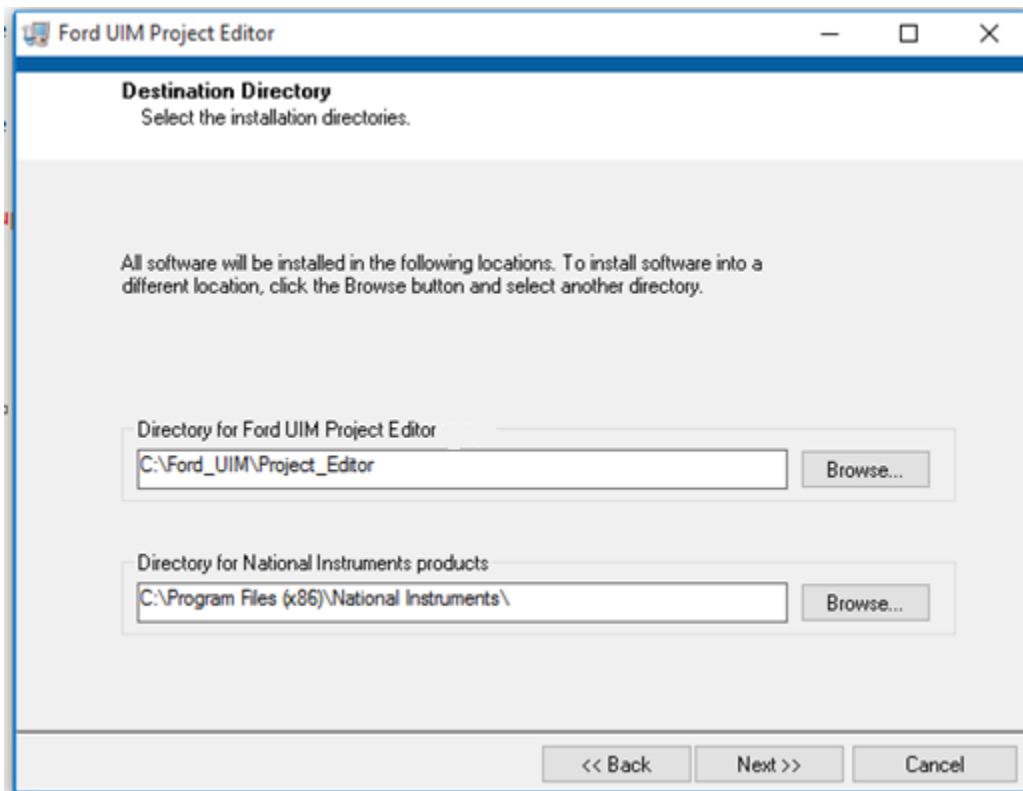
Ford UIM Project Editor

Destination Directory
Select the installation directories.

All software will be installed in the following locations. To install software into a different location, click the Browse button and select another directory.

Directory for Ford UIM Project Editor
C:\Ford_UIM\Project_Editor
Browse...

Directory for National Instruments products
C:\Program Files (x86)\National Instruments\
Browse...

<< Back
Next >>
Cancel